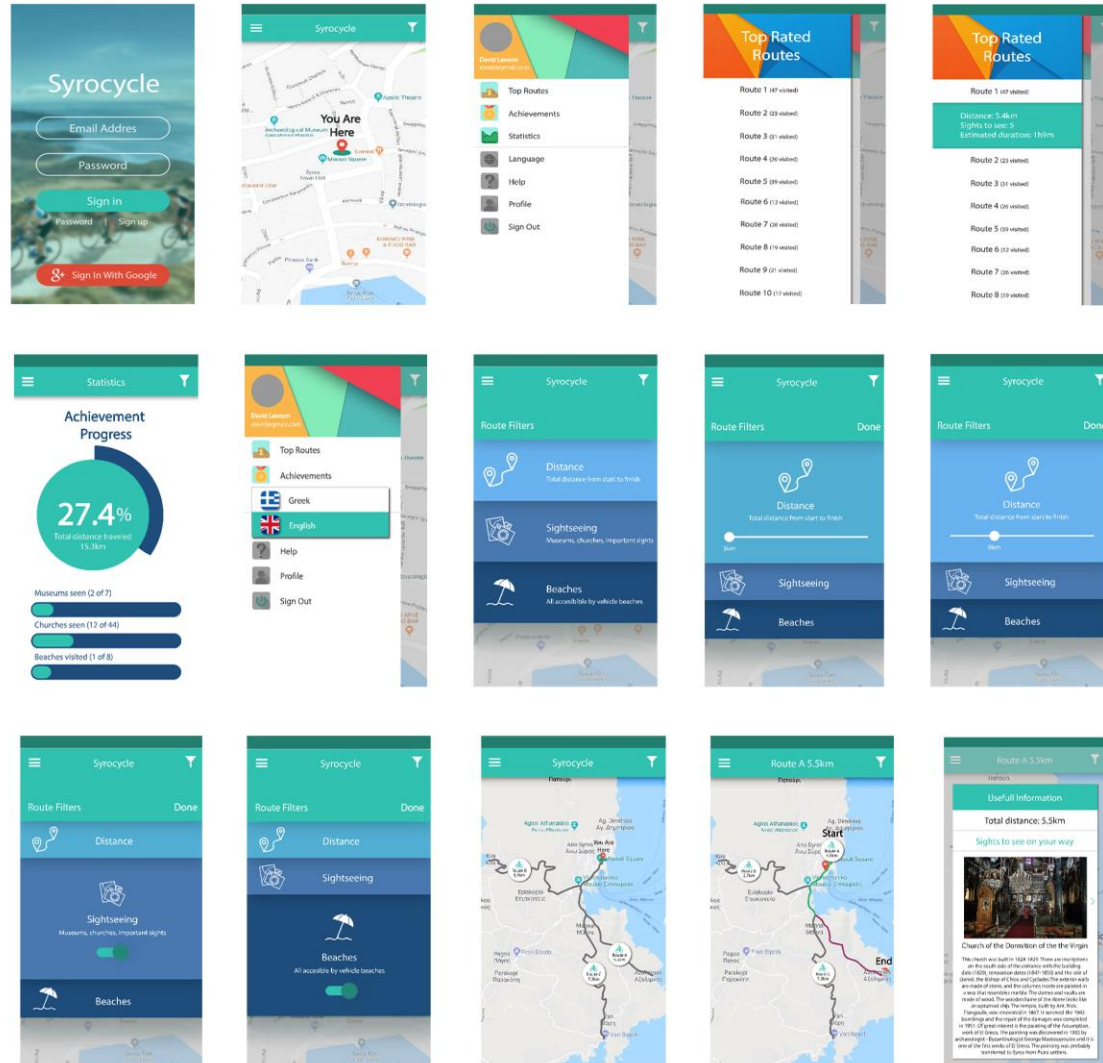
Syrocycle

Email Addres

Password

Sign in

Password | Sign up

Sign In With Google

Syrocycle

You Are Here

Archaeological Museum

Apollo Theatre

Miaouli Square

David Lawson

Top Routes

Achievements

Statistics

Language

Help

Profile

Sign Out

Top Rated Routes

Route 1 (47 visited)

Route 2 (23 visited)

Route 3 (31 visited)

Route 4 (26 visited)

Route 5 (39 visited)

Route 6 (12 visited)

Route 7 (26 visited)

Route 8 (19 visited)

Route 9 (21 visited)

Route 10 (17 visited)

Top Rated Routes

Route 1 (47 visited)

Distance: 5.4km
Sights to see: 5
Estimated duration: 1h9m

Route 2 (23 visited)

Route 3 (31 visited)

Route 4 (26 visited)

Route 5 (39 visited)

Route 6 (12 visited)

Route 7 (26 visited)

Route 8 (19 visited)

Statistics

Achievement Progress

27.4%

Total distance traveled 15.3km

Museums seen (2 of 7)

Churches seen (12 of 44)

Beaches visited (1 of 8)

David Lawson

Top Routes

Achievements

Greek

English

Help

Profile

Sign Out

Syrocycle

Route Filters

Distance
Total distance from start to finish

Sightseeing
Museums, churches, important sights

Beaches
All accessible by vehicle beaches

Syrocycle

Route Filters Done

Distance
Total distance from start to finish

Sightseeing

Beaches

Syrocycle

Route Filters Done

Distance
Total distance from start to finish

Sightseeing

Beaches

Syrocycle

Route Filters Done

Distance

Sightseeing
Museums, churches, important sights

Beaches

Syrocycle

Route Filters Done

Distance

Sightseeing

Beaches
All accesible by vehicle beaches

Syrocycle

You Are Here

Route A 5.5km

Start

End

Route A 5.5km

Usefull Information

Total distance: 5.5km

Sights to see on your way

Church of the Dormition of the the Virgin

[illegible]